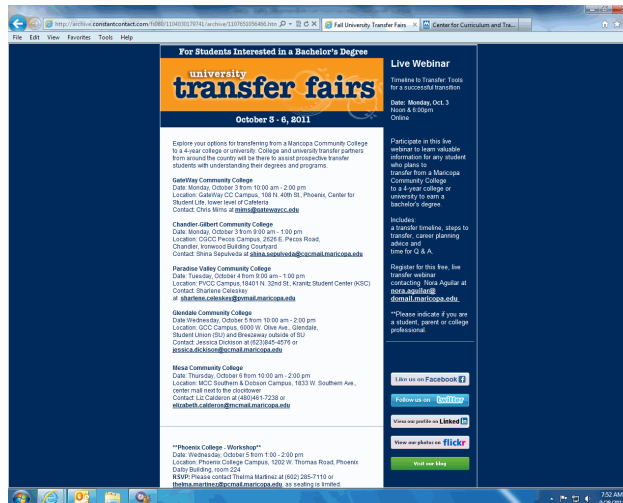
http://archive.constantcontact.com/fs080/1104030179741/archive/1107651056486.htm
Fall University Transfer Fairs
Center for Curriculum and Tra...
File Edit View Favorites Tools Help

For Students Interested in a Bachelor's Degree

university
transfer fairs

October 3 - 6, 2011

Explore your options for transferring from a Maricopa Community College to a 4-year college or university. College and university transfer partners from around the country will be there to assist prospective transfer students with understanding their degrees and programs.

GateWay Community College
Date: Monday, October 3 from 10:00 am - 2:00 pm
Location: GateWay CC Campus, 108 N. 40th St., Phoenix, Center for Student Life, lower level of Cafeteria
Contact: Chris Mims at mims@gatewaycc.edu

Chandler-Gilbert Community College
Date: Monday, October 3 from 9:00 am - 1:00 pm
Location: CGCC Pecos Campus, 2626 E. Pecos Road, Chandler, Ironwood Building Courtyard
Contact: Shina Sepulveda at shina.sepulveda@cgcmail.maricopa.edu

Paradise Valley Community College
Date: Tuesday, October 4 from 9:00 am - 1:00 pm
Location: PVCC Campus, 18401 N. 32nd St., Krantz Student Center (KSC)
Contact: Sharlene Celeskey at sharlene.celeskey@pvmail.maricopa.edu

Glendale Community College
Date:Wednesday, October 5 from 10:00 am - 2:00 pm
Location: GCC Campus, 6000 W. Olive Ave., Glendale, Student Union (SU) and Breezeway outside of SU
Contact: Jessica Dickison at (623)845-4576 or jessica.dickison@gcmail.maricopa.edu

Mesa Community College
Date: Thursday, October 6 from 10:00 am - 2:00 pm
Location: MCC Southern & Dobson Campus, 1833 W. Southern Ave., center mall next to the clocktower
Contact: Liz Calderon at (480)461-7238 or elizabeth.calderon@mcmail.maricopa.edu

**Phoenix College - Workshop**
Date: Wednesday, October 5 from 1:00 - 2:00 pm
Location: Phoenix College Campus, 1202 W. Thomas Road, Phoenix Dalby Building, room 224
RSVP: Please contact Thelma Martinez at (602) 285-7110 or thelma.martinez@pcmail.maricopa.edu, as seating is limited

Live Webinar

Timeline to Transfer: Tools for a successful transition

Date: Monday, Oct. 3
Noon & 6:00pm
Online

Participate in this live webinar to learn valuable information for any student who plans to transfer from a Maricopa Community College to a 4-year college or university to earn a bachelor's degree.

Includes:
a transfer timeline, steps to transfer, career planning advice and time for Q & A.

Register for this free, live transfer webinar contacting Nora Aguilar at nora.aguilar@domail.maricopa.edu.

**Please indicate if you are a student, parent or college professional.

Like us on Facebook
Follow us on twitter
View our profile on LinkedIn
View our photos on flickr
Visit our blog

7:52 AM